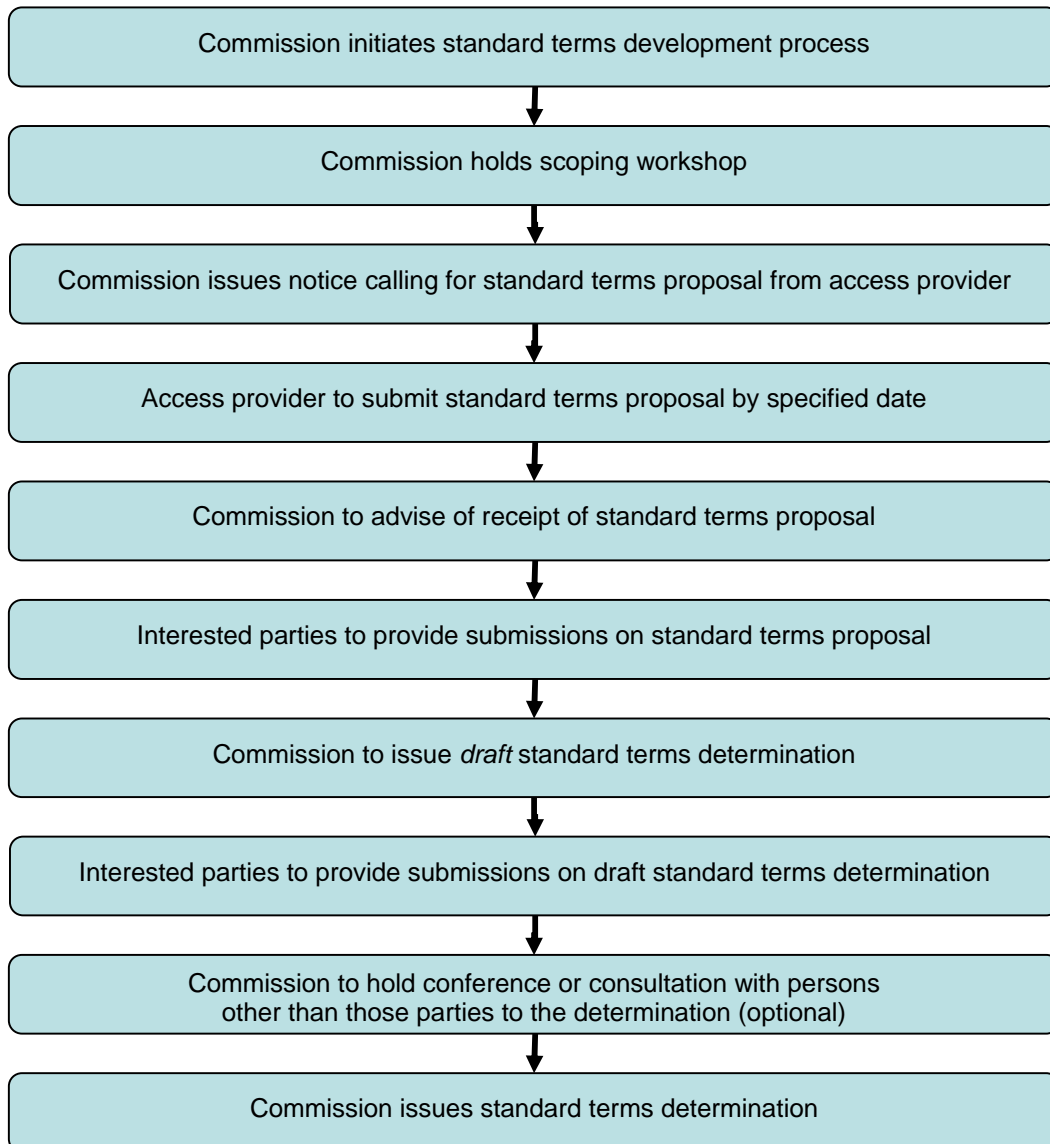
Commission initiates standard terms development process

Commission holds scoping workshop

Commission issues notice calling for standard terms proposal from access provider

Access provider to submit standard terms proposal by specified date

Commission to advise of receipt of standard terms proposal

Interested parties to provide submissions on standard terms proposal

Commission to issue *draft* standard terms determination

Interested parties to provide submissions on draft standard terms determination

Commission to hold conference or consultation with persons other than those parties to the determination (optional)

Commission issues standard terms determination